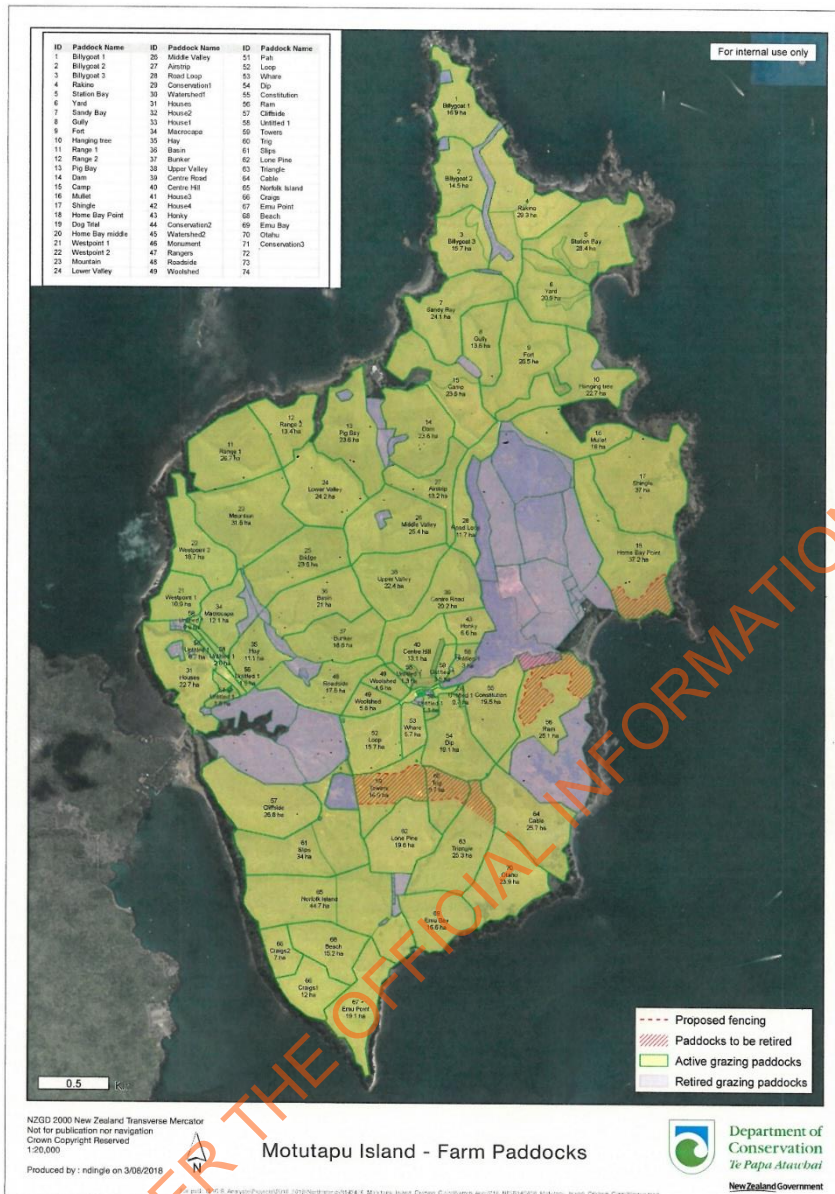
| ID | Paddock Name | ID | Paddock Name | ID | Paddock Name |
|---|---|---|---|---|---|
| 1 | Billygoat 1 | 26 | Middle Valley | 51 | Pah |
| 2 | Billygoat 2 | 27 | Airstrip | 52 | Loop |
| 3 | Billygoat 3 | 28 | Road Loop | 53 | Whare |
| 4 | Rakino | 29 | Conservation1 | 54 | Dip |
| 5 | Station Bay | 30 | Watershed1 | 55 | Constitution |
| 6 | Yard | 31 | Houses | 56 | Ram |
| 7 | Sandy Bay | 32 | House2 | 57 | Cliffside |
| 8 | Gully | 33 | House1 | 58 | Untitled 1 |
| 9 | Fort | 34 | Macrocapa | 59 | Towers |
| 10 | Hanging tree | 35 | Hay | 60 | Trig |
| 11 | Range 1 | 36 | Basin | 61 | Slips |
| 12 | Range 2 | 37 | Bunker | 62 | Lone Pine |
| 13 | Pig Bay | 38 | Upper Valley | 63 | Triangle |
| 14 | Dam | 39 | Centre Road | 64 | Cable |
| 15 | Camp | 40 | Centre Hill | 65 | Norfolk Island |
| 16 | Mullet | 41 | House3 | 66 | Craigs |
| 17 | Shingle | 42 | House4 | 67 | Emu Point |
| 18 | Home Bay Point | 43 | Honky | 68 | Beach |
| 19 | Dog Trial | 44 | Conservation2 | 69 | Emu Bay |
| 20 | Home Bay middle | 45 | Watershed2 | 70 | Otahu |
| 21 | Westpoint 1 | 46 | Monument | 71 | Conservation3 |
| 22 | Westpoint 2 | 47 | Rangers | 72 | |
| 23 | Mountain | 48 | Roadside | 73 | |
| 24 | Lower Valley | 49 | Woolshed | 74 | |

For internal use only

1 Billygoat 1 16.9 ha
2 Billygoat 2 14.5 ha
4 Rakino 20.3 ha
3 Billygoat 3 15.7 ha
5 Station Bay 28.4 ha
6 Yard 20.5 ha
7 Sandy Bay 24.1 ha
8 Gully 13.6 ha
9 Fort 26.5 ha
10 Hanging tree 22.7 ha
15 Camp 23.8 ha
12 Range 2 13.4 ha
13 Pig Bay 23.6 ha
14 Dam 22.6 ha
16 Mullet 16 ha
11 Range 1 26.7 ha
24 Lower Valley 24.2 ha
27 Airstrip 13.2 ha
17 Shingle 37 ha
23 Mountain 31.6 ha
28 Road Loop 11.7 ha
26 Middle Valley 25.4 ha
22 Westpoint 2 18.7 ha
25 Bridge 29.8 ha
18 Home Bay Point 37.2 ha
38 Upper Valley 22.4 ha
39 Centre Road 20.7 ha
21 Westpoint 1 16.9 ha
34 Macrocapa 12.1 ha
36 Basin 21 ha
43 Honky 6.6 ha
37 Bunker 18.6 ha
40 Centre Hill 13.1 ha
35 Hay 11.1 ha
31 Houses 22.7 ha
48 Roadside 17.5 ha
49 Woolshed 4.5 ha
46 Woolshed 5.8 ha
55 Constitution 19.5 ha
53 Whare 5.7 ha
52 Loop 15.7 ha
54 Dip 19.1 ha
56 Ram 25.1 ha
57 Cliffside 26.8 ha
59 Towers 14.9 ha
60 Trig 9.1 ha
64 Cable 25.7 ha
61 Slips 34 ha
62 Lone Pine 19.6 ha
63 Triangle 25.3 ha
70 Otahu 23.9 ha
65 Norfolk Island 44.7 ha
69 Emu Bay 16.6 ha
66 Craigs2 7 ha
68 Beach 15.2 ha
66 Craigs1 12 ha
67 Emu Point 19.1 ha

Proposed fencing
Paddocks to be retired
Active grazing paddocks
Retired grazing paddocks

0.5 Km

NZGD 2000 New Zealand Transverse Mercator
Not for publication nor navigation
Crown Copyright Reserved
1:20,000

Produced by : ndingle on 3/08/2018

N

Motutapu Island - Farm Paddocks

Department of Conservation
Te Papa Atawhai

New Zealand Government

RELEASED UNDER THE OFFICIAL INFORMATION ACT